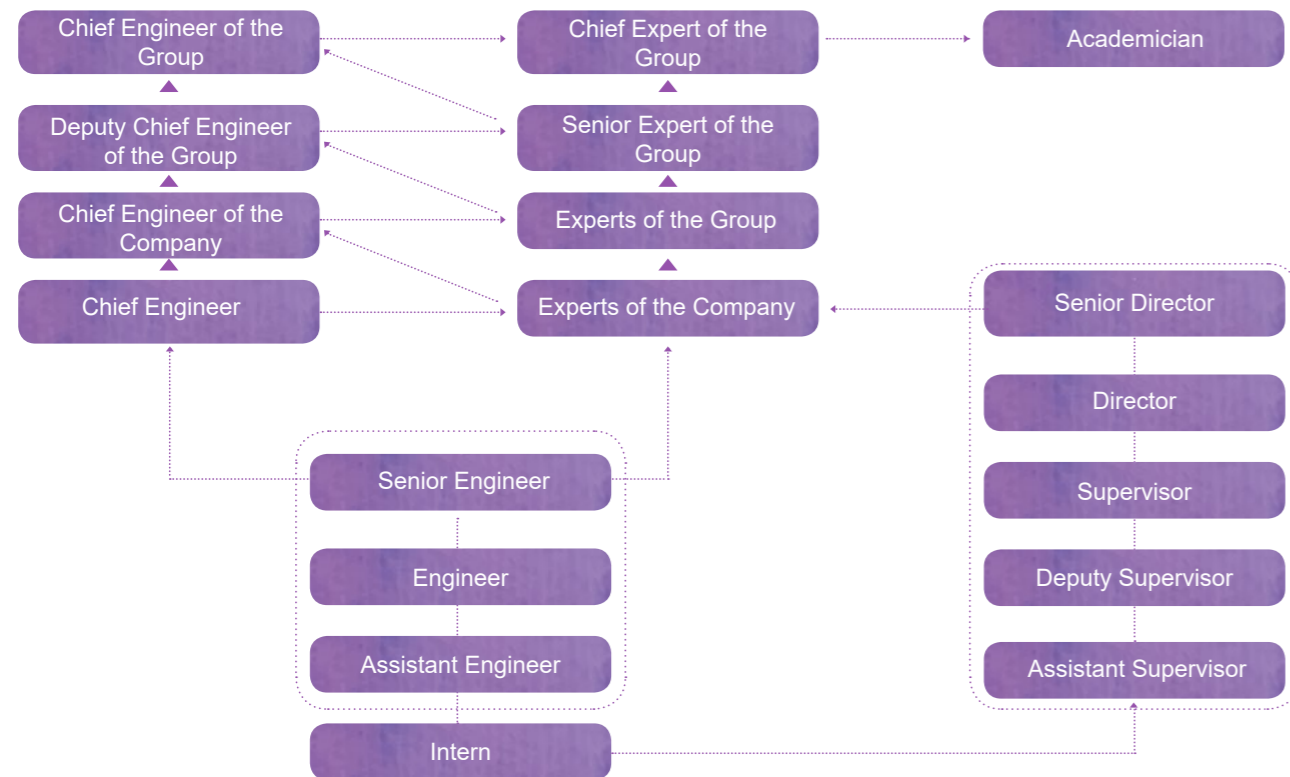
Chief Engineer of the Group

Chief Expert of the Group

Academician

Deputy Chief Engineer of the Group

Senior Expert of the Group

Chief Engineer of the Company

Experts of the Group

Chief Engineer

Experts of the Company

Senior Director

Director

Supervisor

Deputy Supervisor

Assistant Supervisor

Senior Engineer

Engineer

Assistant Engineer

Intern